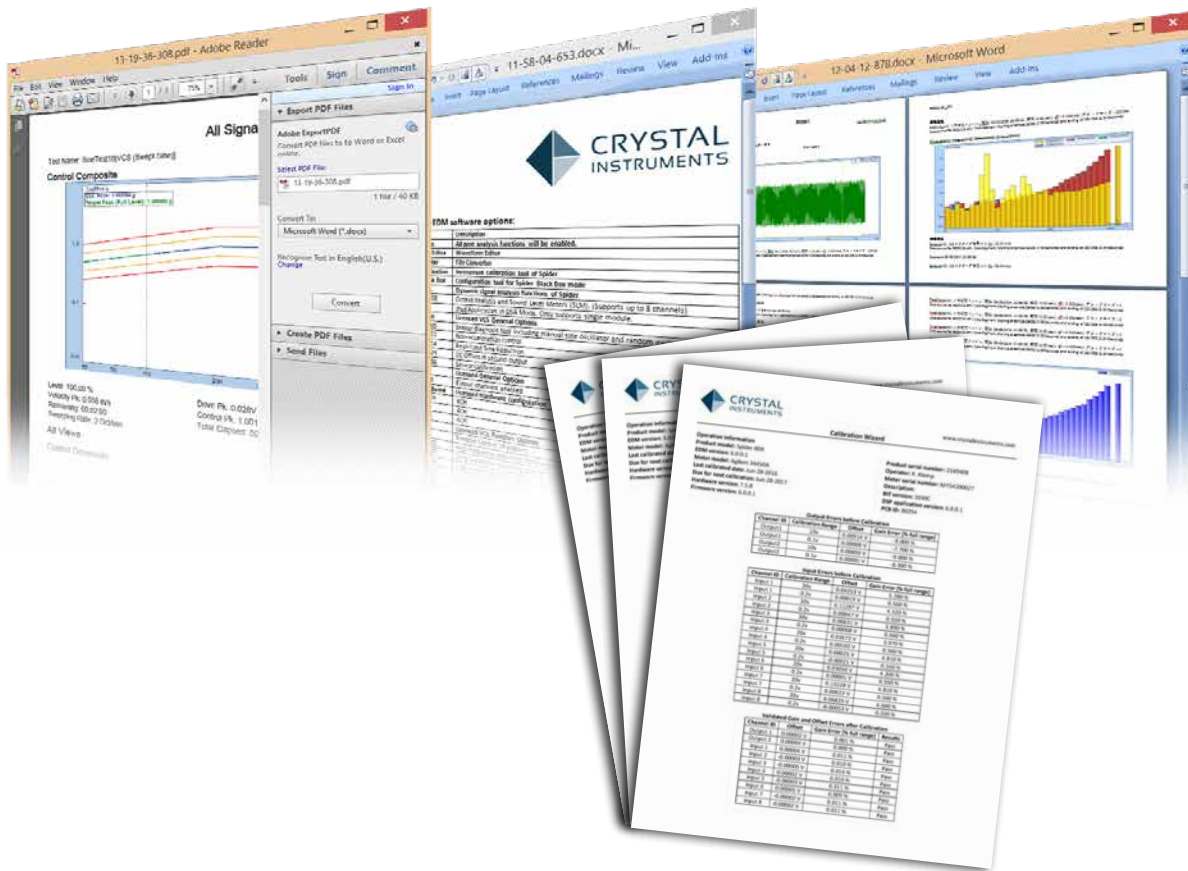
11-19-36-308.pdf - Adobe Reader

File Edit View Window Help

Tools Sign Comment

Sign In

All Signa

Test Name: SineTest18VCS (Swept Sine)

Control Composite

Export PDF Files

Adobe ExportPDF

Convert PDF files to to Word or Excel online.

Select PDF File:

11-19-36-308.pdf

1 file / 40 KB

Convert To:

Microsoft Word (*.docx)

Recognize Text in English(U.S.)

Change

Convert

Create PDF Files

Send Files

Level: 100.00 %

Drive Pk: 0.028V

Control Pk: 1.001

Total Elapsed: 00

All Views

11-58-04-653.docx - Mi

Insert Page Layout References Mailings Review View Add-Ins

CRYSTAL INSTRUMENTS

EDM software options:

Description

All core analysis functions will be enabled.

Waveform Editor

File Converter

Instrument calibration tool of Spider

Configuration tool for Spider Black Box mode

Dynamic signal analysis functions of Spider

Sound Level Meters (SLM). (Supports up to 8 channels)

12-04-12-878.docx - Microsoft Word

Insert Page Layout References Mailings Review View Add-Ins

CRYSTAL INSTRUMENTS

Calibration Wizard

www.crystalinstruments.com

Operation information

Output Errors before Calibration

Input Errors before Calibration

Validated Gain and Offset Errors after Calibration